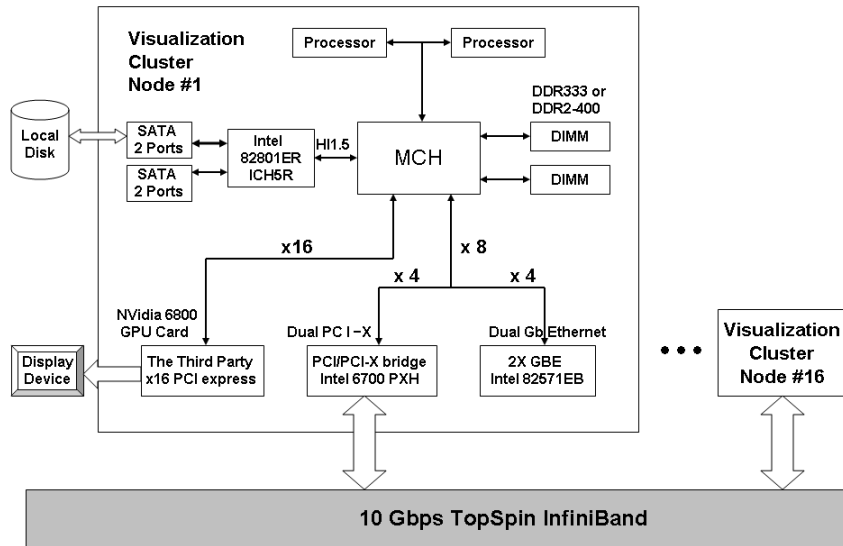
Visualization Cluster Node #1

Processor

Processor

DDR333 or DDR2-400

Local Disk

SATA 2 Ports

SATA 2 Ports

Intel 82801ER ICH5R

HI1.5

MCH

DIMM

DIMM

x16

x 8

x 4

x 4

NVidia 6800 GPU Card

Dual PC I-X

Dual Gb Ethernet

Display Device

The Third Party x16 PCI express

PCI/PCI-X bridge Intel 6700 PXH

2X GBE Intel 82571EB

• • •

Visualization Cluster Node #16

10 Gbps TopSpin InfiniBand